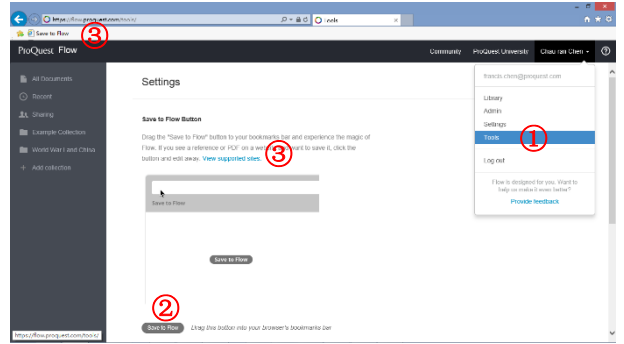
https://flow.proquest.com/tools/
Tools
Save to Flow
③
ProQuest Flow
Community ProQuest University Chau ran Chen
All Documents
Recent
Sharing
Example Collection
World War I and China
+ Add collection
Settings
Save to Flow Button
Drag the "Save to Flow" button to your bookmarks bar and experience the magic of Flow. If you see a reference or PDF on a website you want to save it, click the button and edit away. View supported sites.
③
Save to Flow
Save to Flow
②
Save to Flow Drag this button into your browser's bookmarks bar
francis.chen@proquest.com
Library
Admin
Settings
Tools
①
Log out
Flow is designed for you. Want to help us make it even better?
Provide feedback
https://flow.proquest.com/tools/